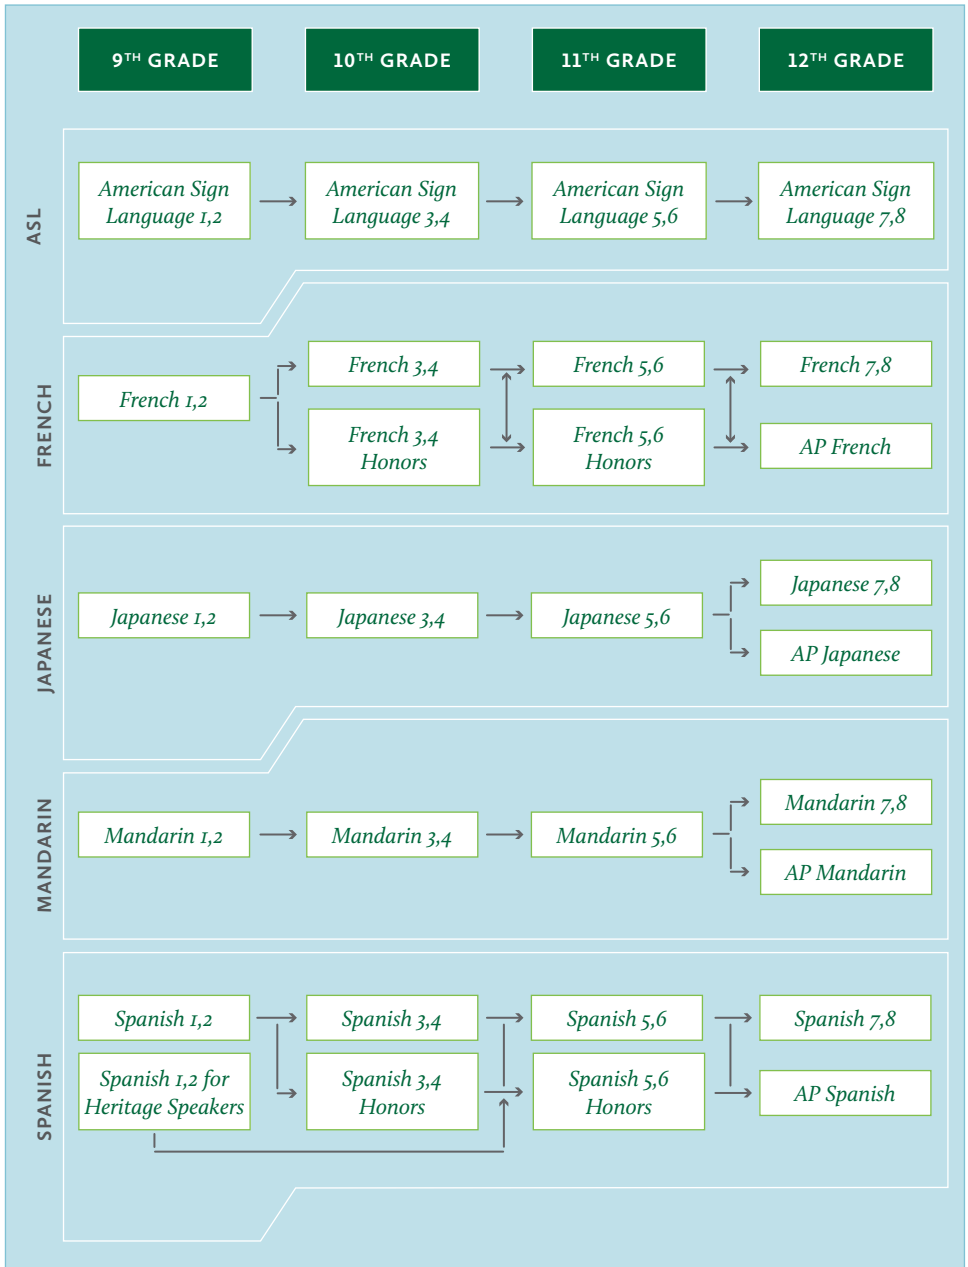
$9^{TH}$ GRADE
$10^{TH}$ GRADE
$11^{TH}$ GRADE
$12^{TH}$ GRADE

ASL

American Sign Language 1,2
American Sign Language 3,4
American Sign Language 5,6
American Sign Language 7,8

FRENCH

French 1,2
French 3,4
French 3,4 Honors
French 5,6
French 5,6 Honors
French 7,8
AP French

JAPANESE

Japanese 1,2
Japanese 3,4
Japanese 5,6
Japanese 7,8
AP Japanese

MANDARIN

Mandarin 1,2
Mandarin 3,4
Mandarin 5,6
Mandarin 7,8
AP Mandarin

SPANISH

Spanish 1,2
Spanish 1,2 for Heritage Speakers
Spanish 3,4
Spanish 3,4 Honors
Spanish 5,6
Spanish 5,6 Honors
Spanish 7,8
AP Spanish